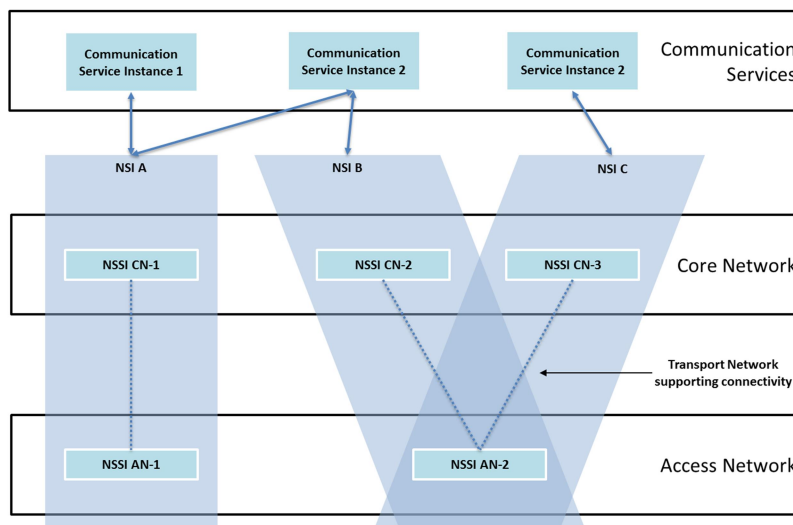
Communication Service Instance 1

Communication Service Instance 2

Communication Service Instance 2

Communication Services

NSI A

NSI B

NSI C

NSSI CN-1

NSSI CN-2

NSSI CN-3

Core Network

Transport Network supporting connectivity

NSSI AN-1

NSSI AN-2

Access Network